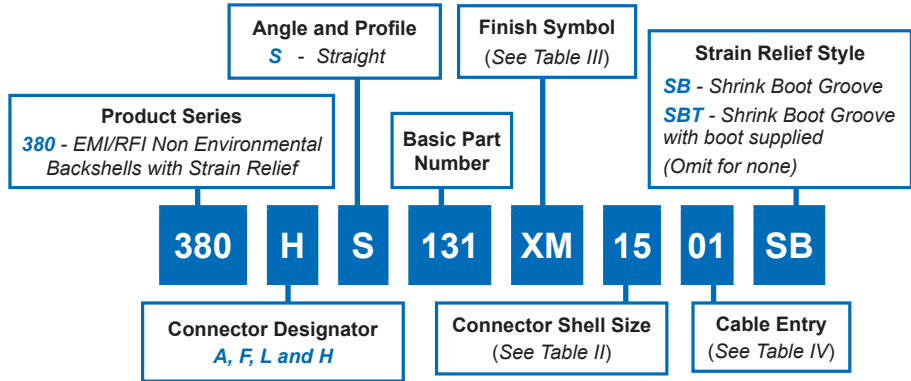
Angle and Profile
S - Straight

Finish Symbol
(See Table III)

Strain Relief Style
SB - Shrink Boot Groove
SBT - Shrink Boot Groove with boot supplied
(Omit for none)

Product Series
380 - EMI/RFI Non Environmental Backshells with Strain Relief

Basic Part Number

380 H S 131 XM 15 01 SB

Connector Designator
A, F, L and H

Connector Shell Size
(See Table II)

Cable Entry
(See Table IV)